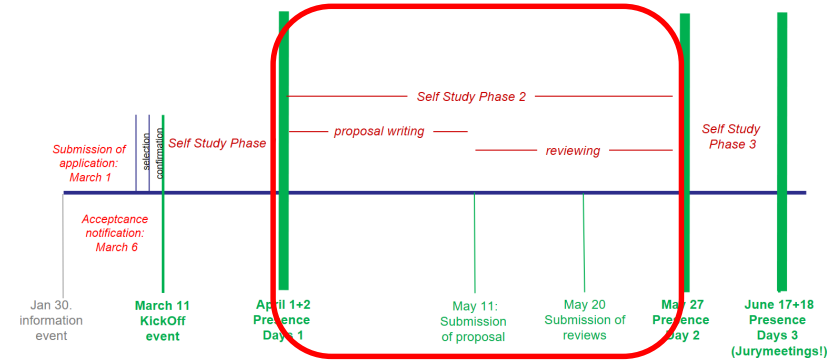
Self Study Phase 2

proposal writing

reviewing

Self Study Phase 3

Submission of application: March 1

selection

confirmation

Self Study Phase

Acceptcance notification: March 6

Jan 30. information event

March 11 KickOff event

April 1+2 Presence Days 1

May 11: Submission of proposal

May 20 Submission of reviews

May 27 Presence Day 2

June 17+18 Presence Days 3 (Jurymeetings!)